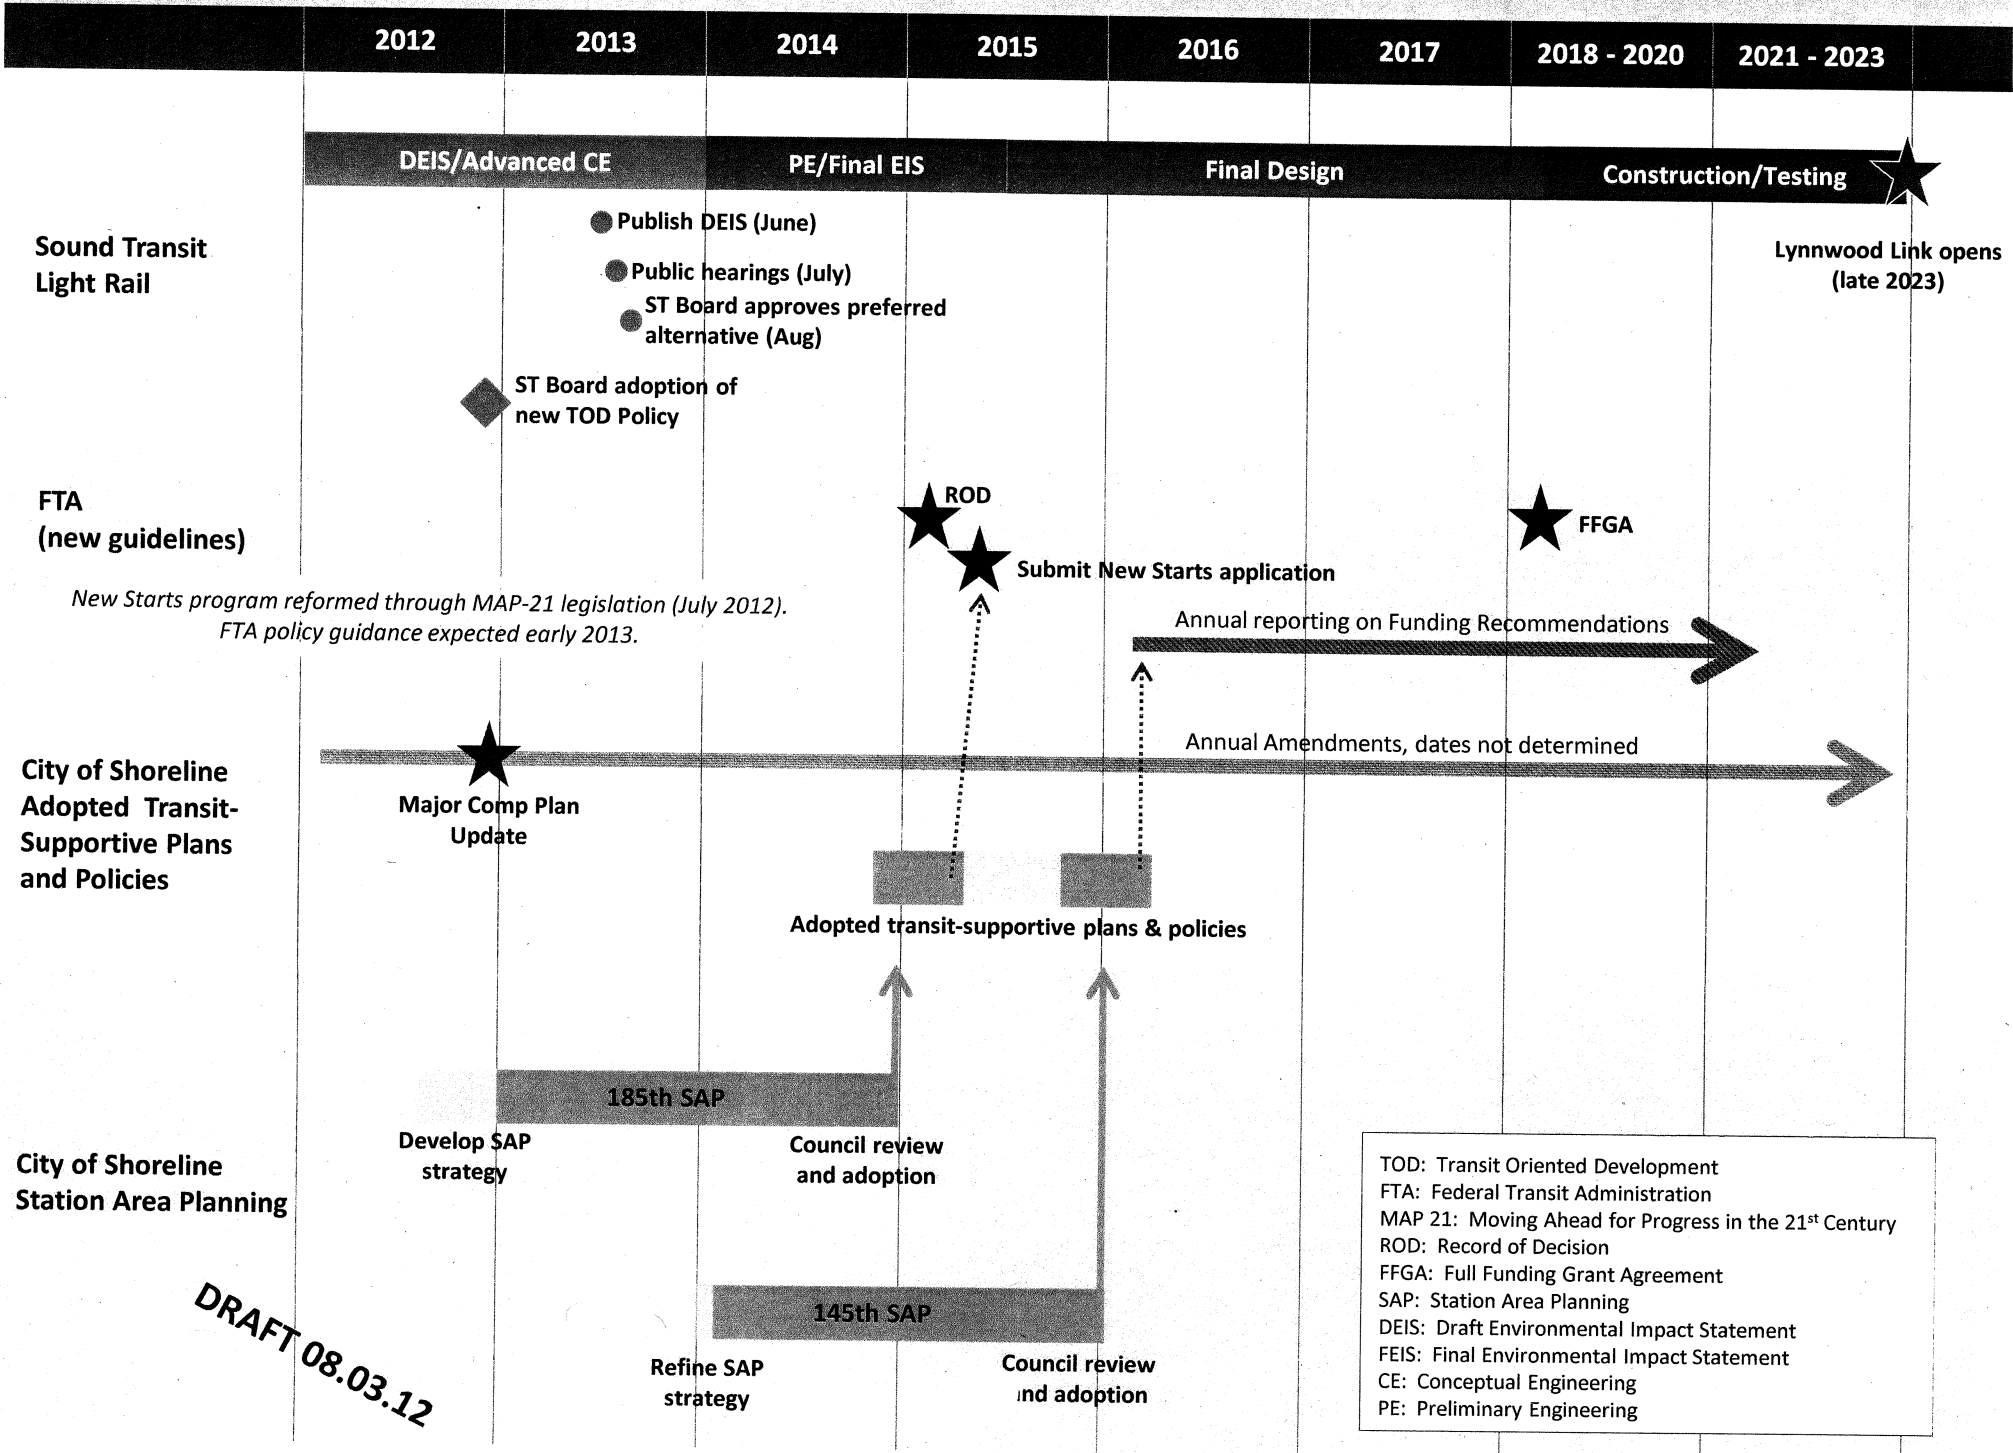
2012 2013 2014 2015 2016 2017 2018 - 2020 2021 - 2023

DEIS/Advanced CE
PE/Final EIS
Final Design
Construction/Testing

Sound Transit Light Rail

Publish DEIS (June)
Public hearings (July)
ST Board approves preferred alternative (Aug)
ST Board adoption of new TOD Policy

Lynnwood Link opens (late 2023)

FTA (new guidelines)

ROD
FFGA
Submit New Starts application

New Starts program reformed through MAP-21 legislation (July 2012). FTA policy guidance expected early 2013.

Annual reporting on Funding Recommendations

City of Shoreline Adopted Transit-Supportive Plans and Policies

Annual Amendments, dates not determined

Major Comp Plan Update

Adopted transit-supportive plans & policies

185th SAP
Develop SAP strategy
Council review and adoption

City of Shoreline Station Area Planning

145th SAP
Refine SAP strategy
Council review ınd adoption

DRAFT 08.03.12

TOD: Transit Oriented Development
FTA: Federal Transit Administration
MAP 21: Moving Ahead for Progress in the 21$^{st}$ Century
ROD: Record of Decision
FFGA: Full Funding Grant Agreement
SAP: Station Area Planning
DEIS: Draft Environmental Impact Statement
FEIS: Final Environmental Impact Statement
CE: Conceptual Engineering
PE: Preliminary Engineering